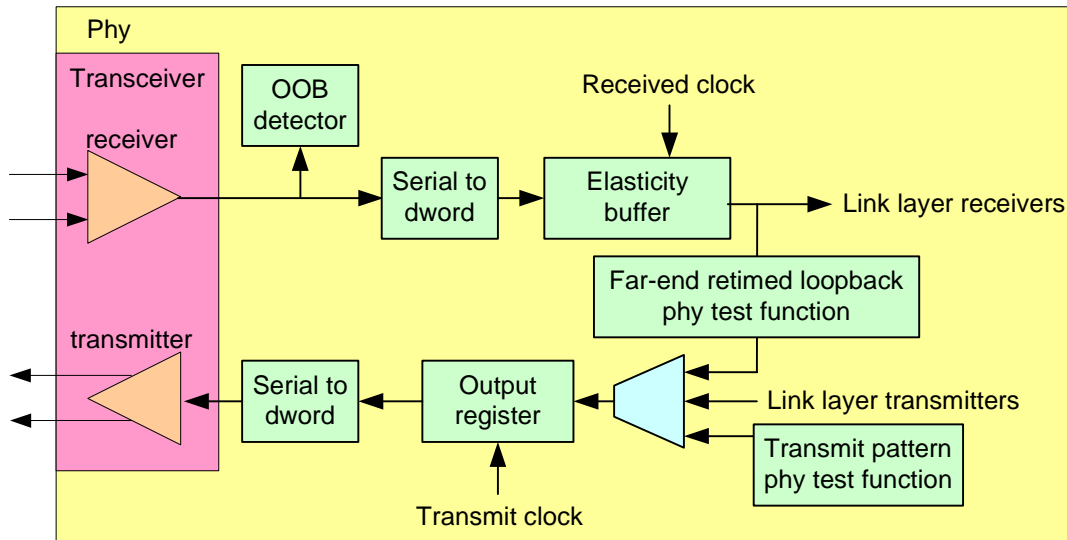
Phy

Transceiver

receiver

OOB detector

Received clock

Serial to dword

Elasticity buffer

Link layer receivers

Far-end retimed loopback phy test function

transmitter

Serial to dword

Output register

Link layer transmitters

Transmit pattern phy test function

Transmit clock